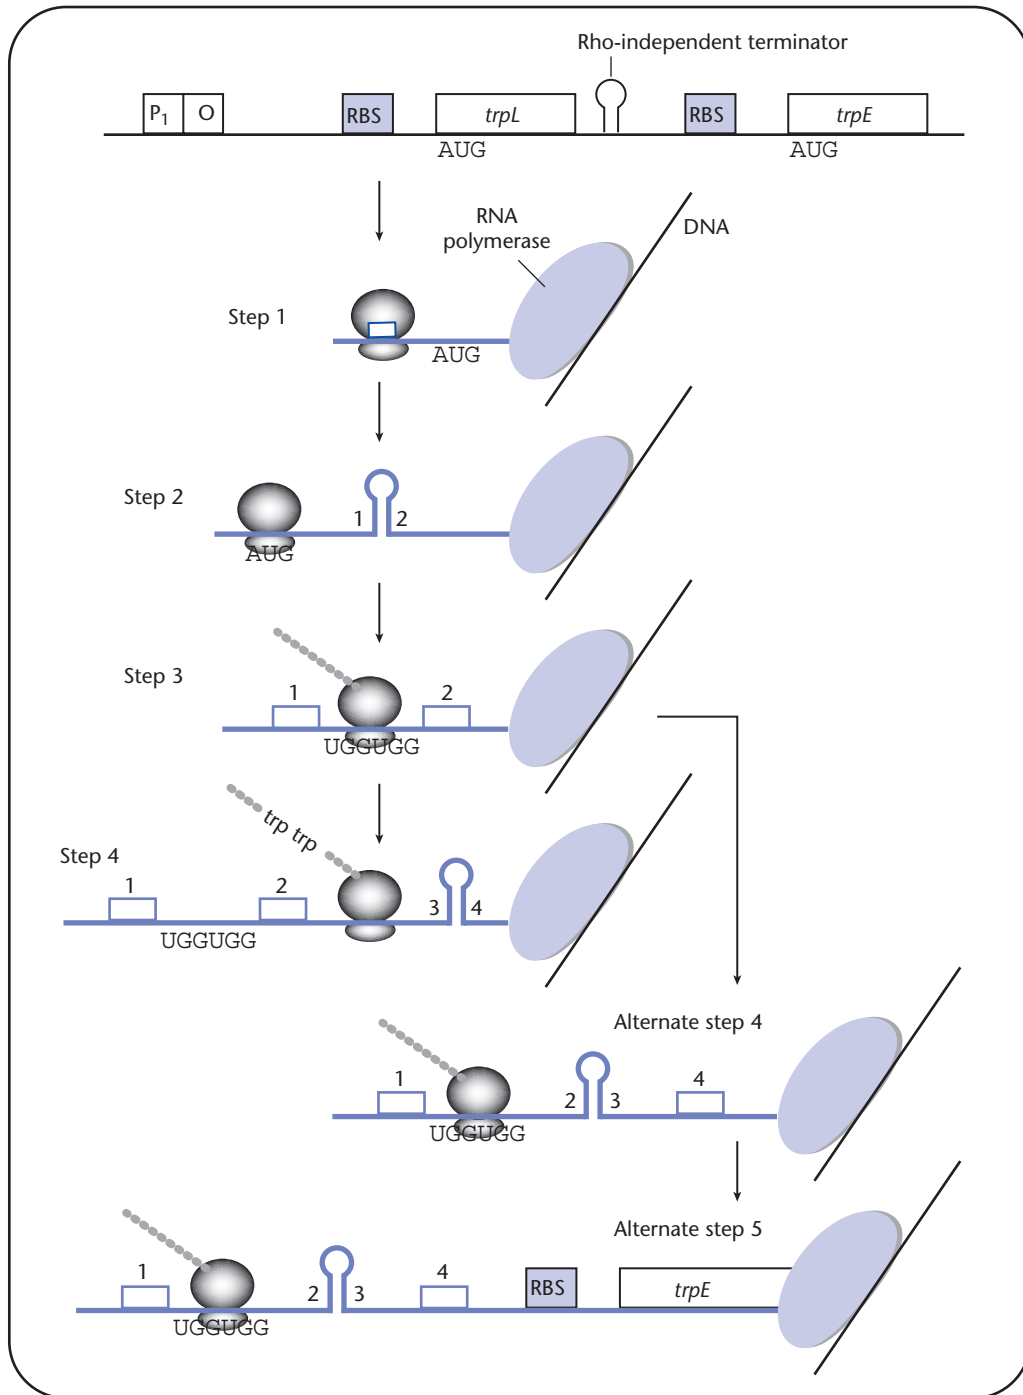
Rho-independent terminator

$P_1$ O RBS *trpL* RBS *trpE*

AUG AUG

RNA polymerase

DNA

Step 1

AUG

Step 2

1 2

AUG

Step 3

1 2

UGGUGG

Step 4

trp trp

1 2 3 4

UGGUGG

Alternate step 4

1 2 3 4

UGGUGG

Alternate step 5

1 2 3 4 RBS *trpE*

UGGUGG